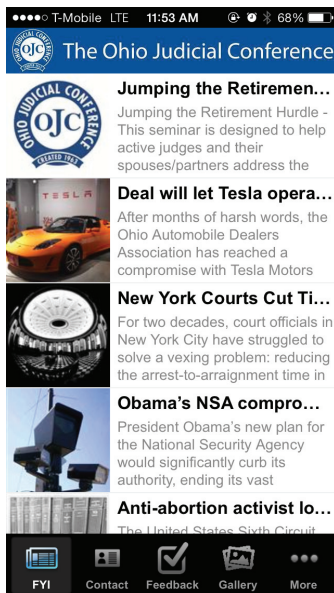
●●●●○ T-Mobile LTE 11:53 AM 68%

The Ohio Judicial Conference

OHIO JUDICIAL CONFERENCE OJC CREATED 1963

Jumping the Retiremen...
Jumping the Retirement Hurdle - This seminar is designed to help active judges and their spouses/partners address the

TESLA

Deal will let Tesla opera...
After months of harsh words, the Ohio Automobile Dealers Association has reached a compromise with Tesla Motors

New York Courts Cut Ti...
For two decades, court officials in New York City have struggled to solve a vexing problem: reducing the arrest-to-arraignment time in

Obama's NSA compro...
President Obama's new plan for the National Security Agency would significantly curb its authority, ending its vast

Anti-abortion activist lo...
The United States Sixth Circuit

FYI Contact Feedback Gallery More